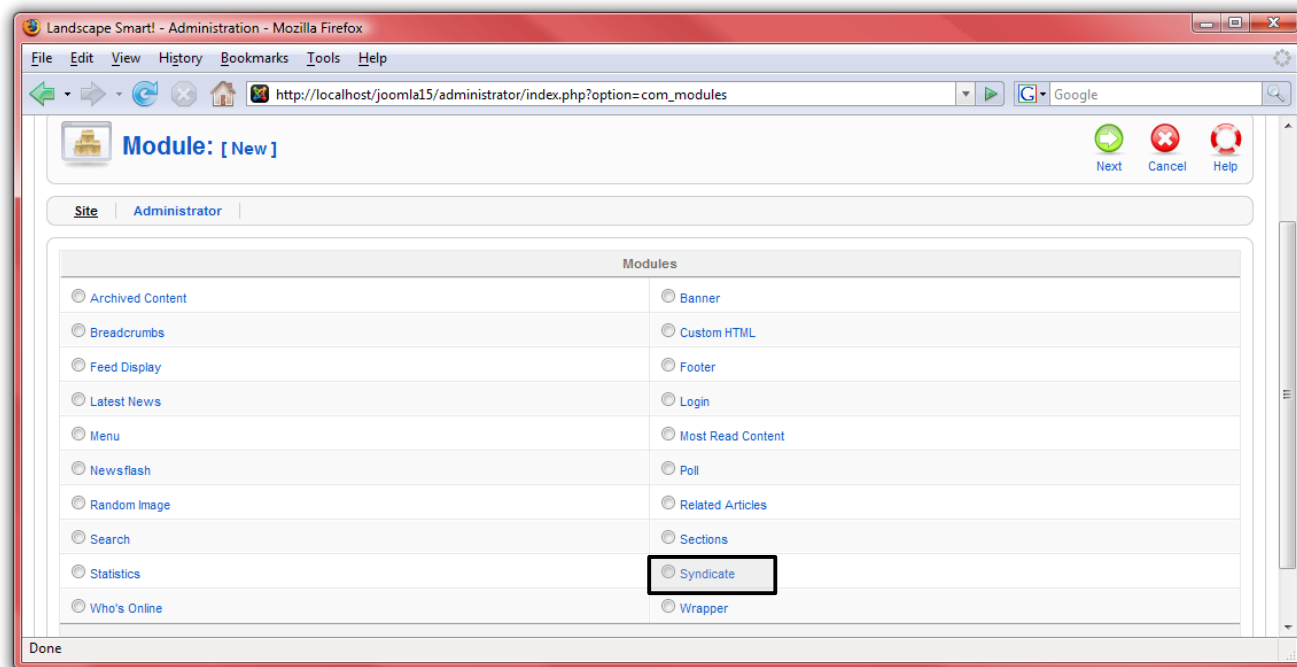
Landscape Smart! - Administration - Mozilla Firefox

File Edit View History Bookmarks Tools Help

http://localhost/joomla15/administrator/index.php?option=com_modules

Google

Module: [ New ]

Next Cancel Help

Site Administrator

| Modules | |
|---|---|
| Archived Content | Banner |
| Breadcrumbs | Custom HTML |
| Feed Display | Footer |
| Latest News | Login |
| Menu | Most Read Content |
| Newsflash | Poll |
| Random Image | Related Articles |
| Search | Sections |
| Statistics | Syndicate |
| Who's Online | Wrapper |

Done